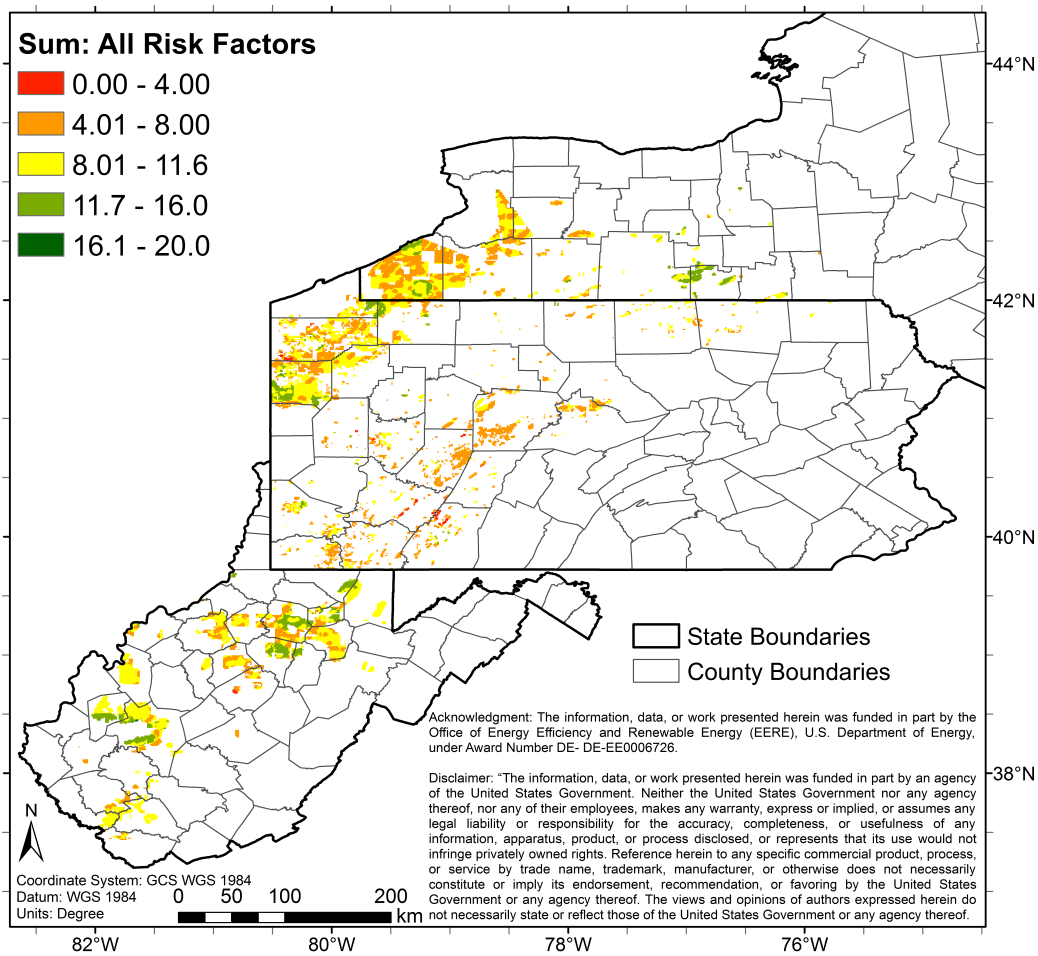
Sum: All Risk Factors
0.00 - 4.00
4.01 - 8.00
8.01 - 11.6
11.7 - 16.0
16.1 - 20.0

44°N
42°N
40°N
38°N

State Boundaries
County Boundaries

Acknowledgment: The information, data, or work presented herein was funded in part by the Office of Energy Efficiency and Renewable Energy (EERE), U.S. Department of Energy, under Award Number DE- DE-EE0006726.

Disclaimer: "The information, data, or work presented herein was funded in part by an agency of the United States Government. Neither the United States Government nor any agency thereof, nor any of their employees, makes any warranty, express or implied, or assumes any legal liability or responsibility for the accuracy, completeness, or usefulness of any information, apparatus, product, or process disclosed, or represents that its use would not infringe privately owned rights. Reference herein to any specific commercial product, process, or service by trade name, trademark, manufacturer, or otherwise does not necessarily constitute or imply its endorsement, recommendation, or favoring by the United States Government or any agency thereof. The views and opinions of authors expressed herein do not necessarily state or reflect those of the United States Government or any agency thereof.

N

Coordinate System: GCS WGS 1984
Datum: WGS 1984
Units: Degree
0 50 100 200
km

82°W
80°W
78°W
76°W